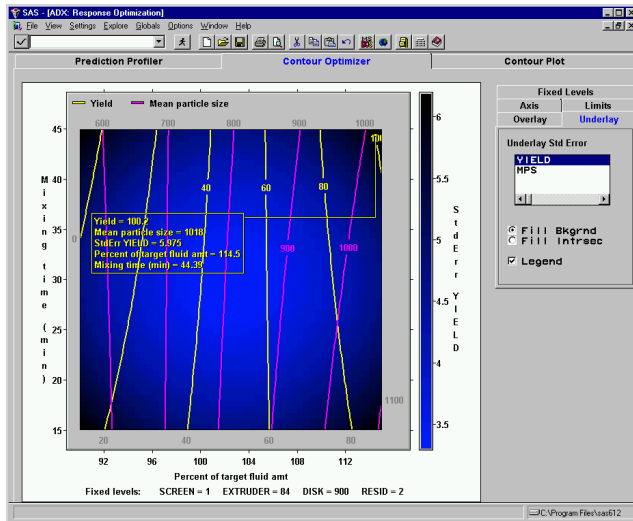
SAS - [ADX: Response Optimization]
File View Settings Explore Globals Options Window Help

Prediction Profiler
Contour Optimizer
Contour Plot

Yield
Mean particle size

600 700 800 900 1000 1100

Mixing time (min)

45
40
35
30
25
20
15

40
60
80
100
900
1000
1100

Yield = 100.2
Mean particle size = 1018
StdErr YIELD = 5.975
Percent of target fluid amt = 114.5
Mixing time (min) = 44.39

20 40 60 80

92 96 100 104 108 112

Percent of target fluid amt

Fixed levels: SCREEN = 1 EXTRUDER = 84 DISK = 900 RESID = 2

6
5.5
5
4.5
4
3.5

StdErr YIELD

Fixed Levels
Axis
Limits
Overlay
Underlay

Underlay Std Error
YIELD
MPS

Fill Bkgrnd
Fill Intrsec
Legend

C:\Program Files\sas612